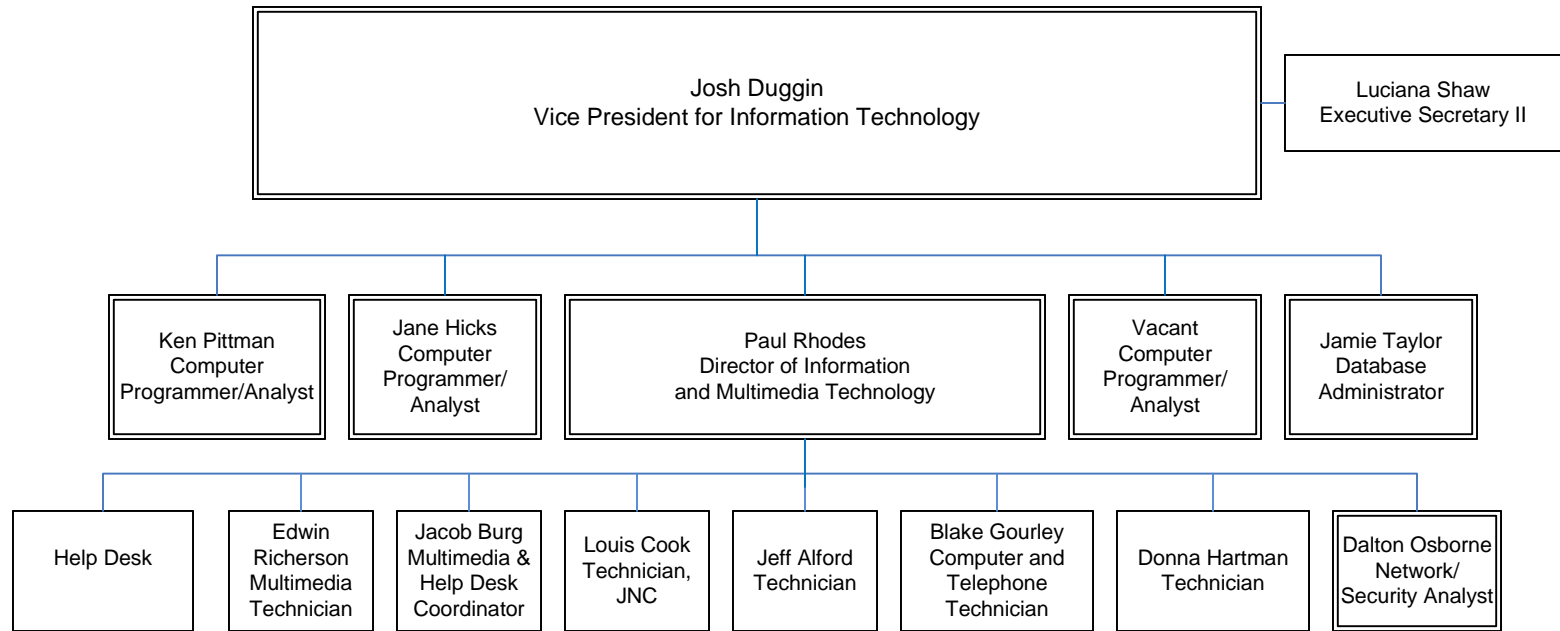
Josh Duggin
Vice President for Information Technology

Luciana Shaw
Executive Secretary II

Ken Pittman
Computer
Programmer/Analyst

Jane Hicks
Computer
Programmer/
Analyst

Paul Rhodes
Director of Information
and Multimedia Technology

Vacant
Computer
Programmer/
Analyst

Jamie Taylor
Database
Administrator

Help Desk

Edwin
Richerson
Multimedia
Technician

Jacob Burg
Multimedia &
Help Desk
Coordinator

Louis Cook
Technician,
JNC

Jeff Alford
Technician

Blake Gourley
Computer and
Telephone
Technician

Donna Hartman
Technician

Dalton Osborne
Network/
Security Analyst